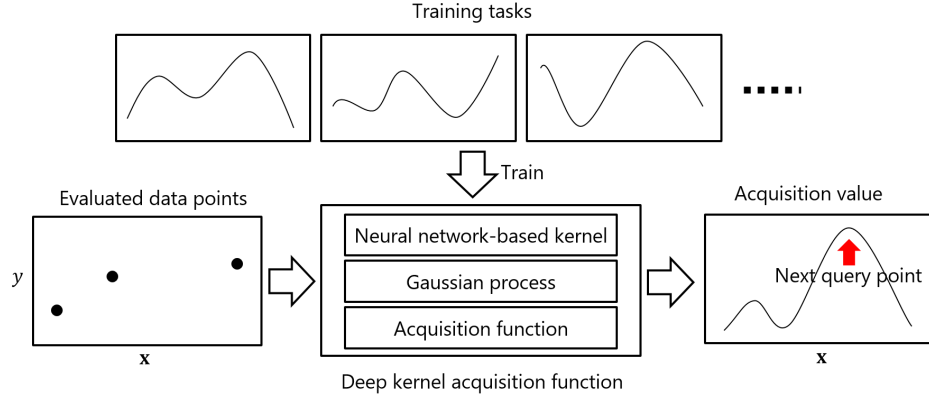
Training tasks

Train

Evaluated data points

$y$

$\mathbf{x}$

Neural network-based kernel

Gaussian process

Acquisition function

Deep kernel acquisition function

Acquisition value

Next query point

$\mathbf{x}$